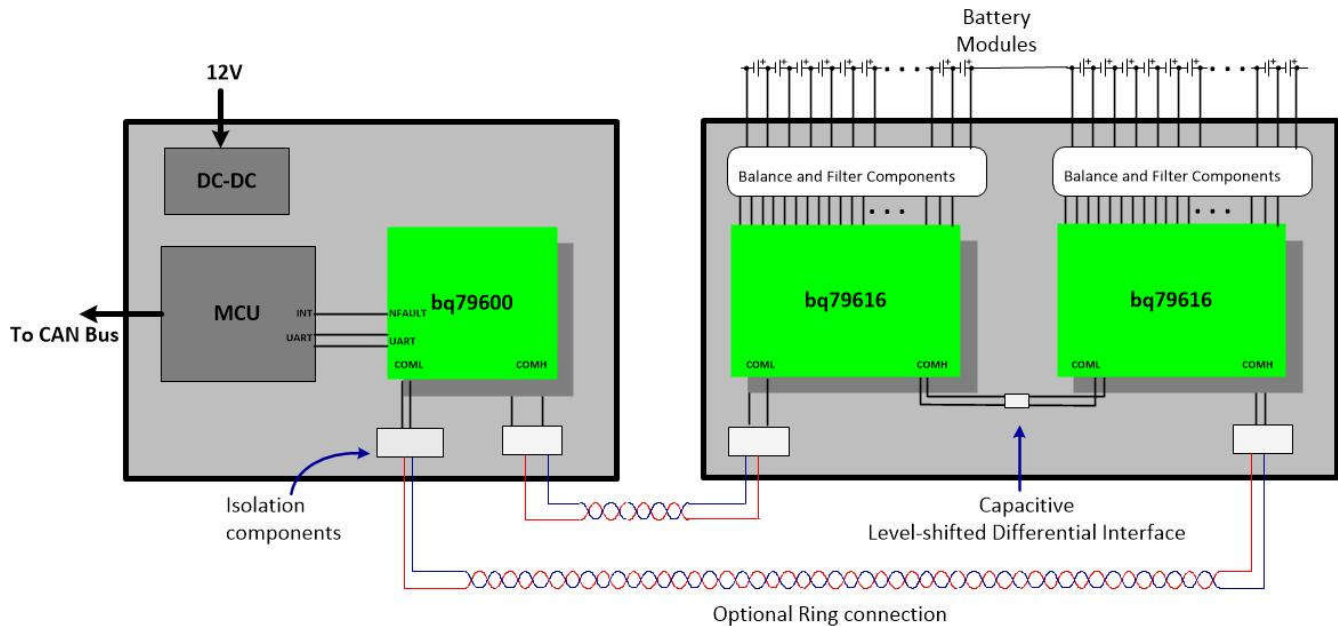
Battery Modules

12V

DC-DC

MCU

To CAN Bus

INT

UART

NFAULT

UART

bq79600

COML

COMH

Balance and Filter Components

Balance and Filter Components

bq79616

bq79616

COML

COMH

COML

COMH

Isolation components

Capacitive Level-shifted Differential Interface

Optional Ring connection